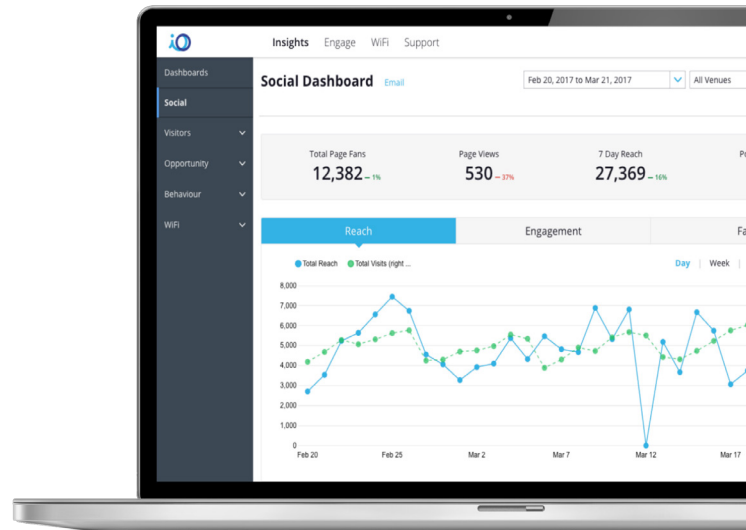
iO

Insights Engage WiFi Support

Dashboards
Social
Visitors
Opportunity
Behaviour
WiFi

Social Dashboard Email

Feb 20, 2017 to Mar 21, 2017
All Venues

Total Page Fans
12,382 ▲ 1%

Page Views
530 ▼ 37%

7 Day Reach
27,369 ▲ 16%

Po

Reach
Engagement
Fa

● Total Reach ● Total Visits (right ...

Day | Week |

8,000
7,000
6,000
5,000
4,000
3,000
2,000
1,000
0

Feb 20
Feb 25
Mar 2
Mar 7
Mar 12
Mar 17